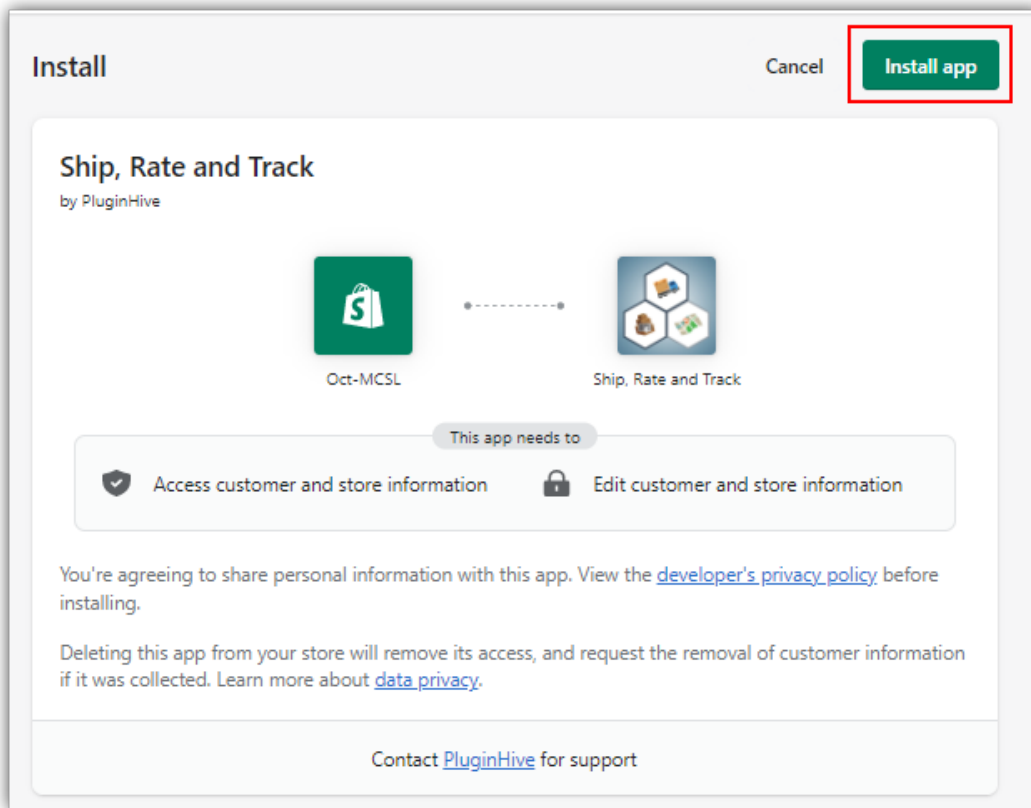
Install

Cancel

Install app

Ship, Rate and Track

by PluginHive

S

Oct-MCSL

Ship, Rate and Track

This app needs to

Access customer and store information

Edit customer and store information

You're agreeing to share personal information with this app. View the developer's privacy policy before installing.

Deleting this app from your store will remove its access, and request the removal of customer information if it was collected. Learn more about data privacy.

Contact PluginHive for support